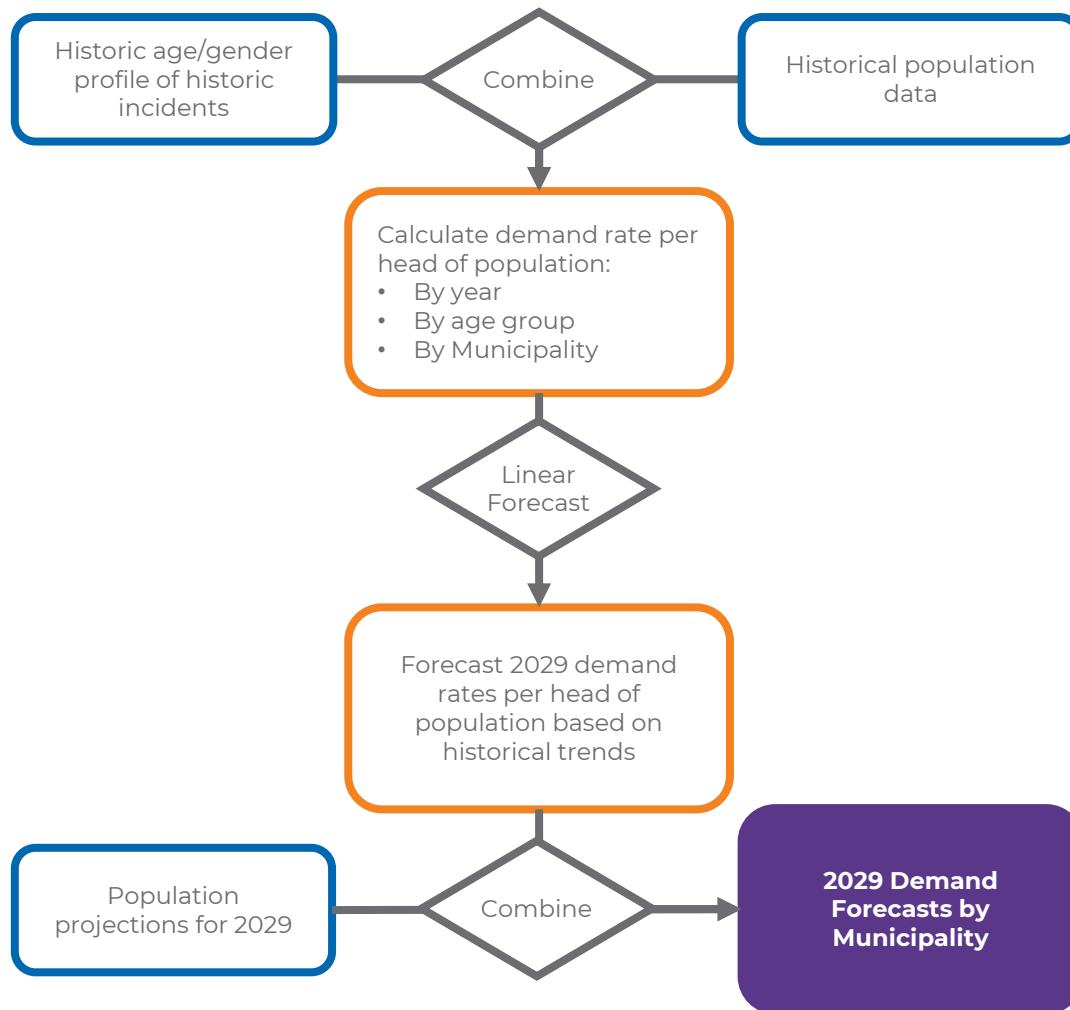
Historic age/gender profile of historic incidents

Combine

Historical population data

Calculate demand rate per head of population:
- By year
- By age group
- By Municipality

Linear Forecast

Forecast 2029 demand rates per head of population based on historical trends

Population projections for 2029

Combine

2029 Demand Forecasts by Municipality